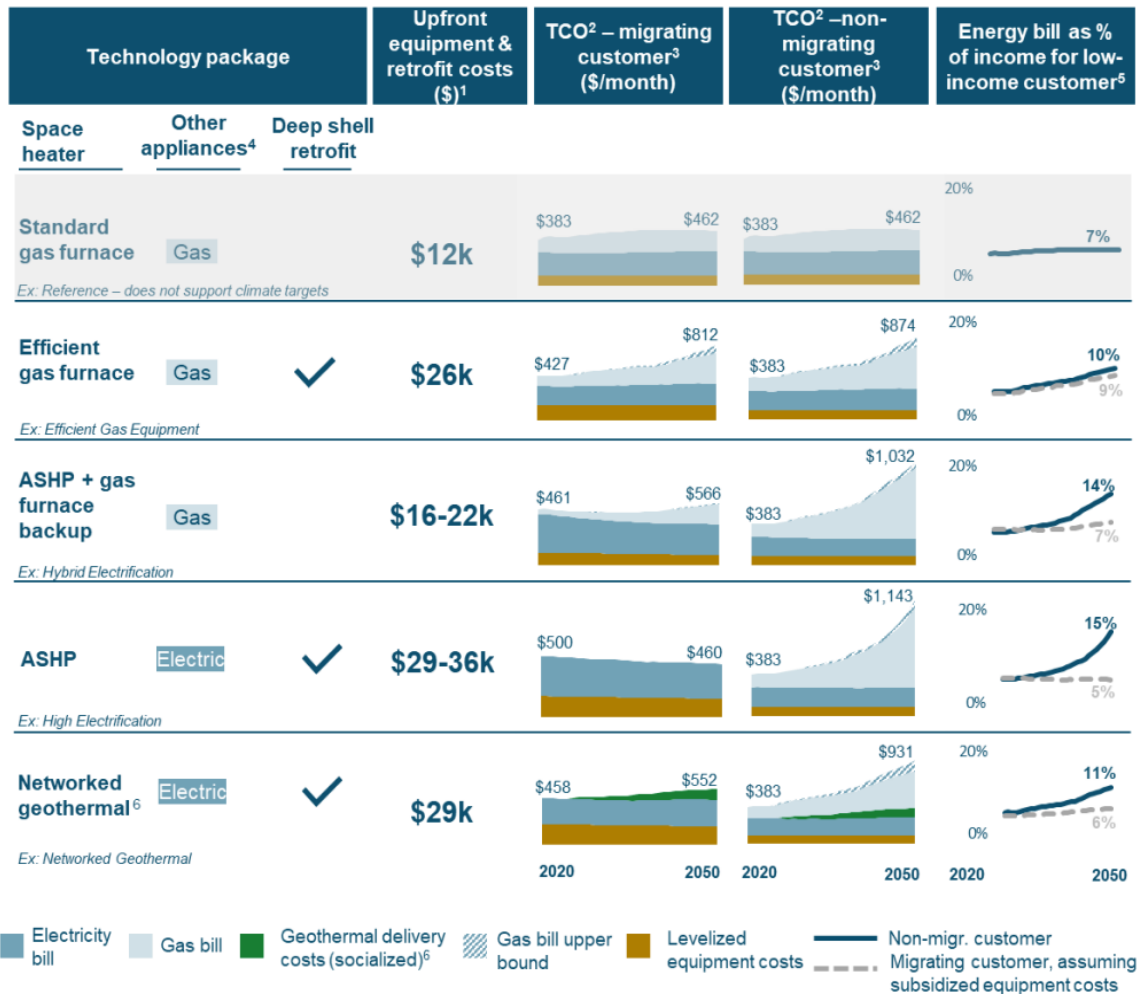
| Technology package | | | Upfront equipment & retrofit costs ($)$^1$ | TCO$^2$ – migrating customer$^3$ ($/month) | TCO$^2$ –non-migrating customer$^3$ ($/month) | Energy bill as % of income for low-income customer$^5$ |
|---|---|---|---|---|---|---|
| Space heater | Other appliances$^4$ | Deep shell retrofit | | | | |
| Standard gas furnace (Ex: Reference – does not support climate targets) | Gas | | $12k | $383 … $462 | $383 … $462 | 20% 0% 7% |
| Efficient gas furnace (Ex: Efficient Gas Equipment) | Gas | ✓ | $26k | $427 … $812 | $383 … $874 | 20% 0% 10% 9% |
| ASHP + gas furnace backup (Ex: Hybrid Electrification) | Gas | | $16-22k | $461 … $566 | $383 … $1,032 | 20% 0% 14% 7% |
| ASHP (Ex: High Electrification) | Electric | ✓ | $29-36k | $500 … $460 | $383 … $1,143 | 20% 0% 15% 5% |
| Networked geothermal$^6$ (Ex: Networked Geothermal) | Electric | ✓ | $29k | $458 … $552 | $383 … $931 | 20% 0% 11% 6% |
| | | | | 2020 2050 | 2020 2050 | 2020 2050 |

Electricity bill
Gas bill
Geothermal delivery costs (socialized)$^6$
Gas bill upper bound
Levelized equipment costs
Non-migr. customer
Migrating customer, assuming subsidized equipment costs